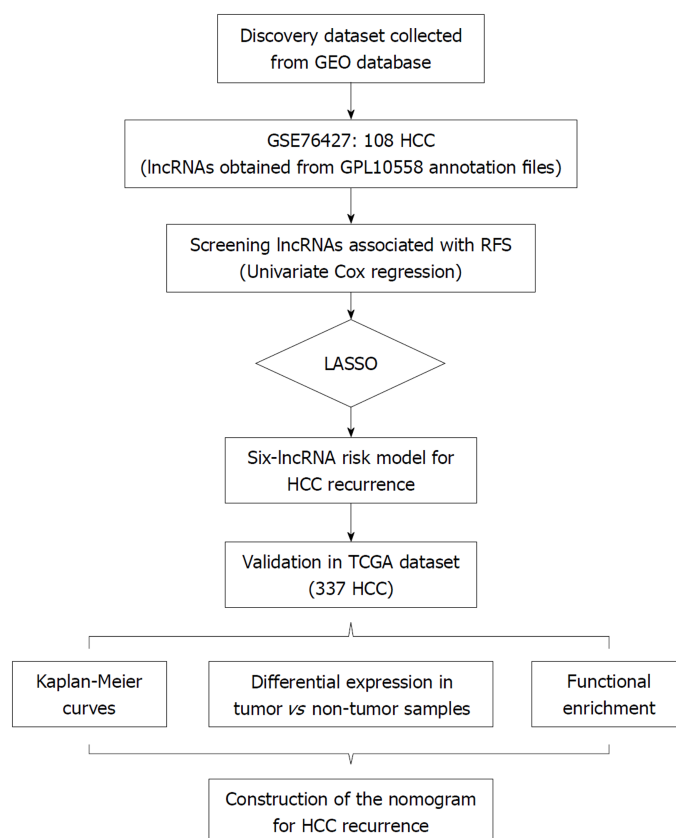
Discovery dataset collected from GEO database

GSE76427: 108 HCC
(lncRNAs obtained from GPL10558 annotation files)

Screening lncRNAs associated with RFS
(Univariate Cox regression)

LASSO

Six-lncRNA risk model for HCC recurrence

Validation in TCGA dataset
(337 HCC)

Kaplan-Meier curves

Differential expression in tumor *vs* non-tumor samples

Functional enrichment

Construction of the nomogram for HCC recurrence